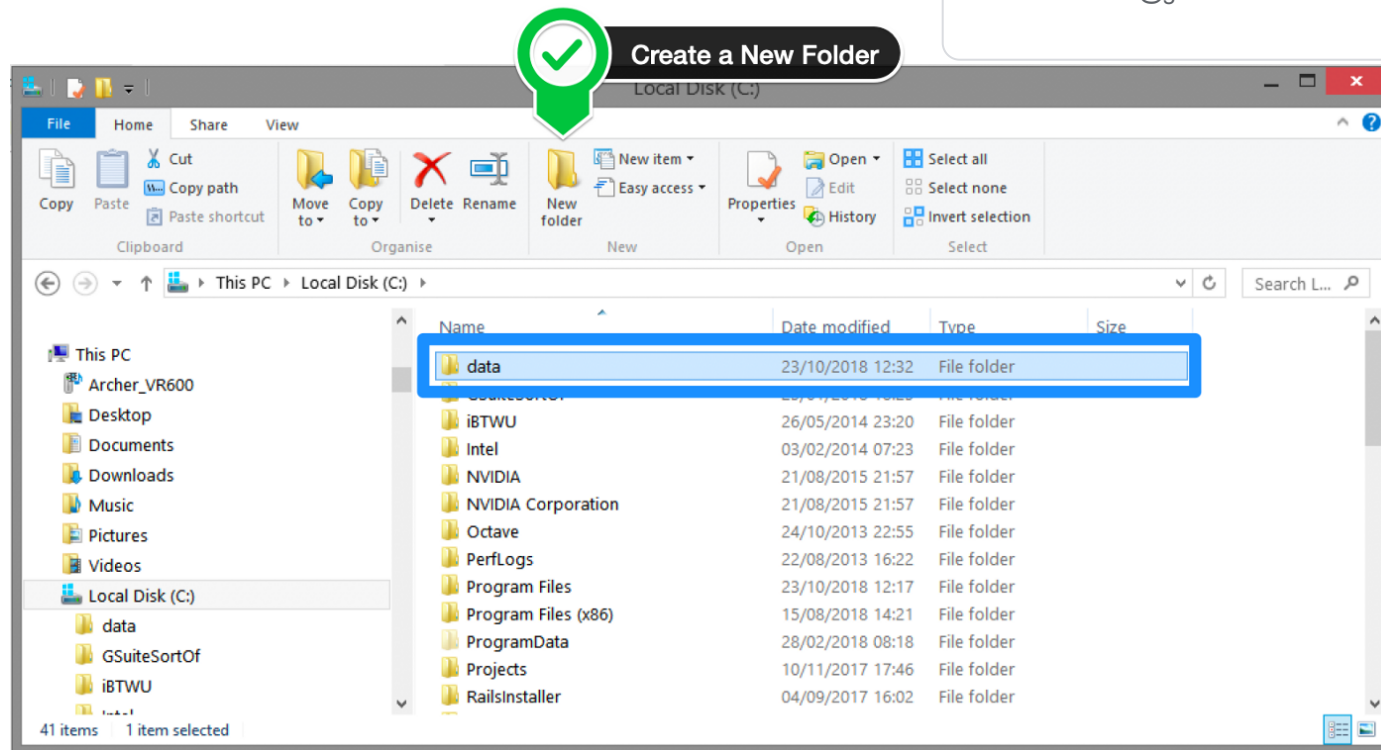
Create a New Folder

Local Disk (C:)

File Home Share View

Copy Paste Cut Copy path Paste shortcut Clipboard

Move to Copy to Delete Rename Organise

New folder New item Easy access New

Properties Open Edit History Open

Select all Select none Invert selection Select

This PC > Local Disk (C:) >

Search L...

This PC
Archer_VR600
Desktop
Documents
Downloads
Music
Pictures
Videos
Local Disk (C:)
data
GSuiteSortOf
iBTWU
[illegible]

| Name | Date modified | Type | Size |
|---|---|---|---|
| data | 23/10/2018 12:32 | File folder | |
| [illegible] | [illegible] | File folder | |
| iBTWU | 26/05/2014 23:20 | File folder | |
| Intel | 03/02/2014 07:23 | File folder | |
| NVIDIA | 21/08/2015 21:57 | File folder | |
| NVIDIA Corporation | 21/08/2015 21:57 | File folder | |
| Octave | 24/10/2013 22:55 | File folder | |
| PerfLogs | 22/08/2013 16:22 | File folder | |
| Program Files | 23/10/2018 12:17 | File folder | |
| Program Files (x86) | 15/08/2018 14:21 | File folder | |
| ProgramData | 28/02/2018 08:18 | File folder | |
| Projects | 10/11/2017 17:46 | File folder | |
| RailsInstaller | 04/09/2017 16:02 | File folder | |

41 items 1 item selected